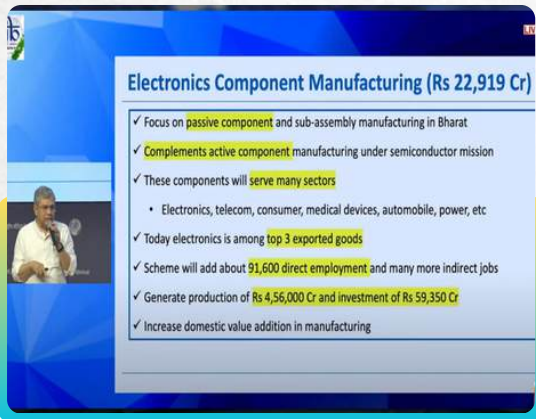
Electronics Component Manufacturing (Rs 22,919 Cr)

✓ Focus on passive component and sub-assembly manufacturing in Bharat

✓ Complements active component manufacturing under semiconductor mission

✓ These components will serve many sectors

• Electronics, telecom, consumer, medical devices, automobile, power, etc

✓ Today electronics is among top 3 exported goods

✓ Scheme will add about 91,600 direct employment and many more indirect jobs

✓ Generate production of Rs 4,56,000 Cr and investment of Rs 59,350 Cr

✓ Increase domestic value addition in manufacturing

LIV